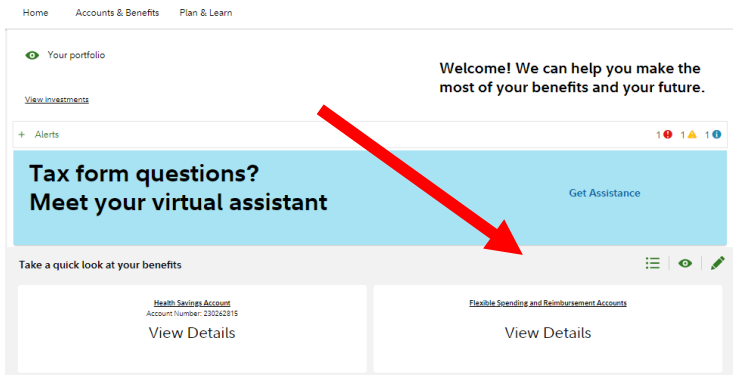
Home Accounts & Benefits Plan & Learn

Your portfolio

Welcome! We can help you make the most of your benefits and your future.

View investments

+ Alerts

1 1 1

Tax form questions?
Meet your virtual assistant

Get Assistance

Take a quick look at your benefits

Health Savings Account
Account Number: 230262815
View Details

Flexible Spending and Reimbursement Accounts
View Details